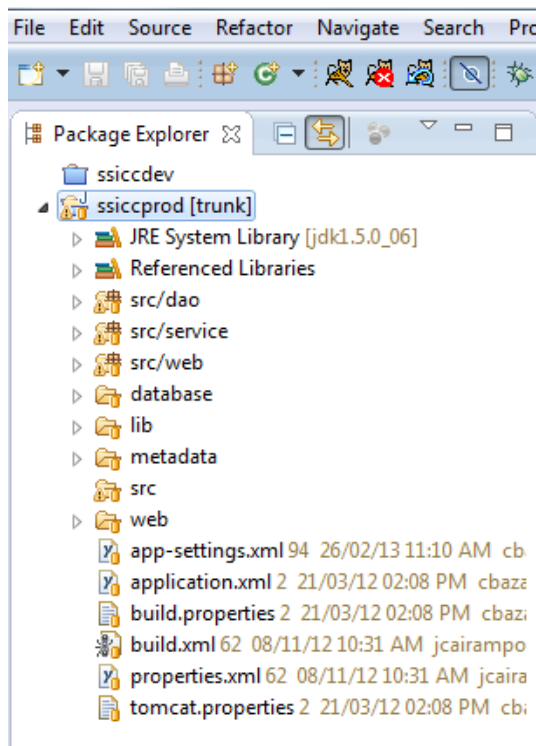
File Edit Source Refactor Navigate Search Pro

Package Explorer

ssiccdev
ssiccprod [trunk]
JRE System Library [jdk1.5.0_06]
Referenced Libraries
src/dao
src/service
src/web
database
lib
metadata
src
web
app-settings.xml 94 26/02/13 11:10 AM cb
application.xml 2 21/03/12 02:08 PM cbaza
build.properties 2 21/03/12 02:08 PM cbaza
build.xml 62 08/11/12 10:31 AM jcairampo
properties.xml 62 08/11/12 10:31 AM jcaira
tomcat.properties 2 21/03/12 02:08 PM cb